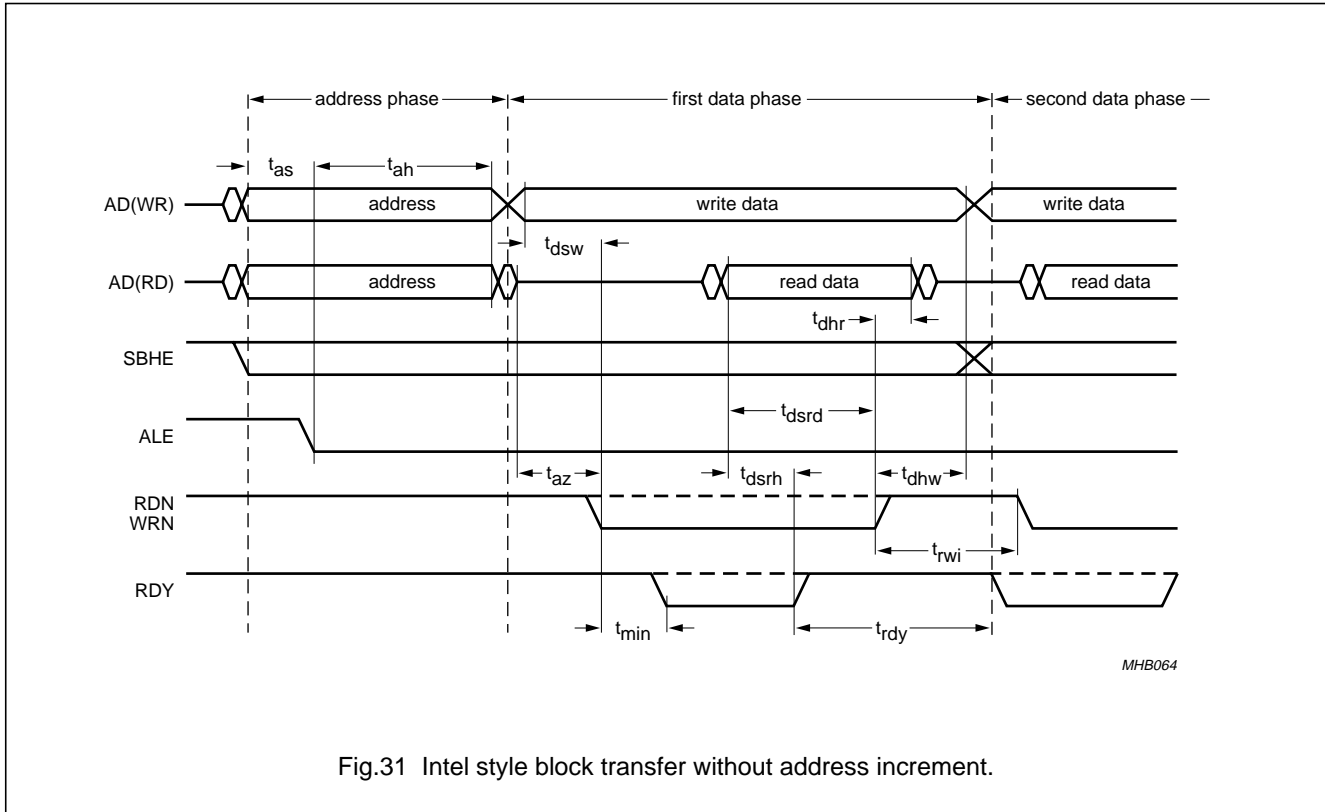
address phase

first data phase

second data phase

$t_{as}$

$t_{ah}$

AD(WR)

address

write data

write data

$t_{dsw}$

AD(RD)

address

read data

read data

$t_{dhr}$

SBHE

$t_{dsrd}$

ALE

$t_{az}$

$t_{dsrh}$

$t_{dhw}$

RDN
WRN

$t_{rwi}$

RDY

$t_{min}$

$t_{rdy}$

MHB064

Fig.31 Intel style block transfer without address increment.